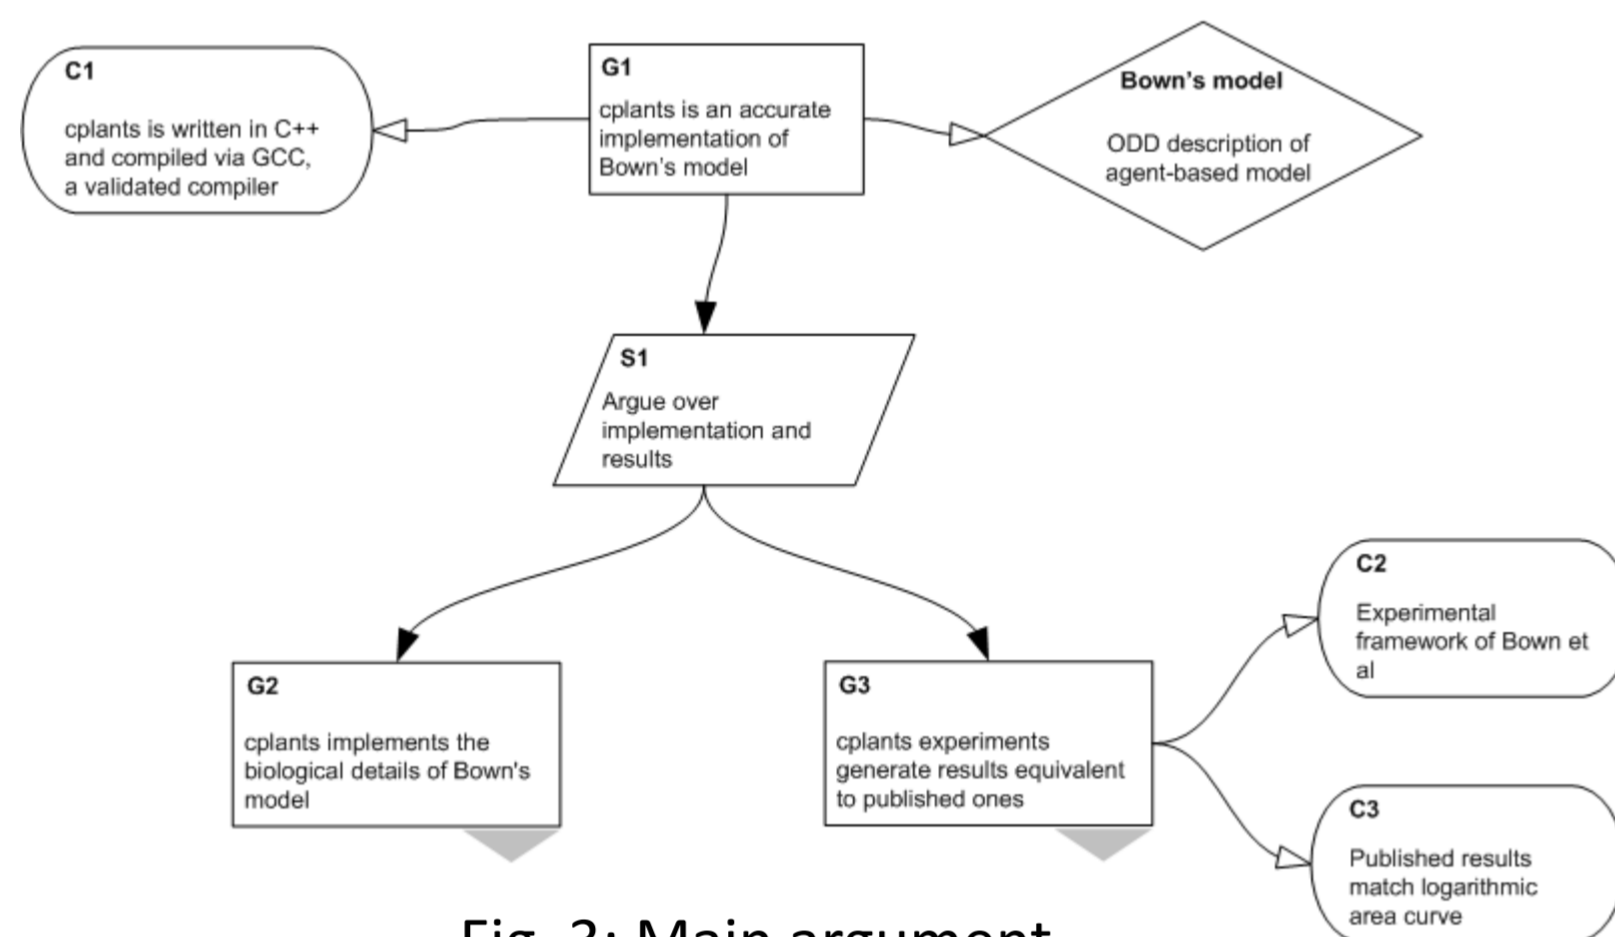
C1

cplants is written in C++ and compiled via GCC, a validated compiler

G1

cplants is an accurate implementation of Bown's model

Bown's model

ODD description of agent-based model

S1

Argue over implementation and results

G2

cplants implements the biological details of Bown's model

G3

cplants experiments generate results equivalent to published ones

C2

Experimental framework of Bown et al

C3

Published results match logarithmic area curve

Fig. 2: Main argument